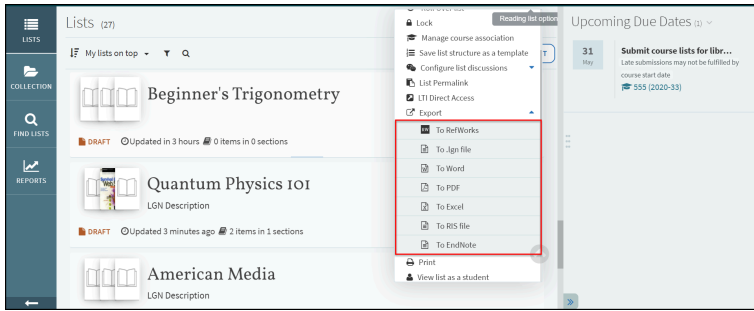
LISTS
COLLECTION
FIND LISTS
REPORTS

Lists (27)

My lists on top

Beginner's Trigonometry
DRAFT Updated in 3 hours 0 items in 0 sections

Quantum Physics 101
LGN Description
DRAFT Updated 3 minutes ago 2 items in 1 sections

American Media
LGN Description

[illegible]
Reading list options
Lock
Manage course association
Save list structure as a template
Configure list discussions
List Permalink
LTI Direct Access
Export
To RefWorks
To .lgn file
To Word
To PDF
To Excel
To RIS file
To EndNote
Print
View list as a student

Upcoming Due Dates (1)
31
May
Submit course lists for libr...
Late submissions may not be fulfilled by course start date
555 (2020-33)